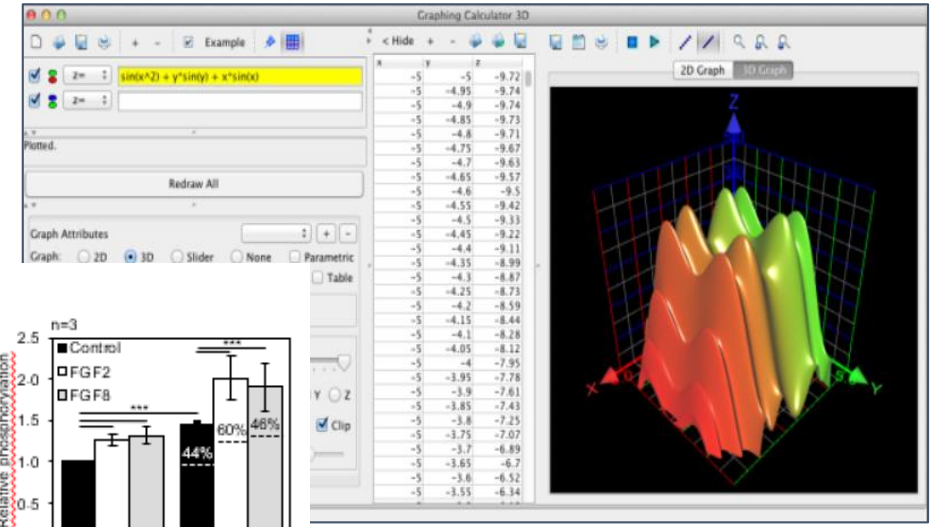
Graphing Calculator 3D

Example

< Hide

2D Graph 3D Graph

z= sin(x^2) + y*sin(y) + x*sin(x)

z=

Plotted.

Redraw All

Graph Attributes

Graph: 2D 3D Slider None Parametric

Table

Y Z

Clip

| x | y | z |
|---|---|---|
| -5 | -5 | -9.72 |
| -5 | -4.95 | -9.74 |
| -5 | -4.9 | -9.74 |
| -5 | -4.85 | -9.73 |
| -5 | -4.8 | -9.71 |
| -5 | -4.75 | -9.67 |
| -5 | -4.7 | -9.63 |
| -5 | -4.65 | -9.57 |
| -5 | -4.6 | -9.5 |
| -5 | -4.55 | -9.42 |
| -5 | -4.5 | -9.33 |
| -5 | -4.45 | -9.22 |
| -5 | -4.4 | -9.11 |
| -5 | -4.35 | -8.99 |
| -5 | -4.3 | -8.87 |
| -5 | -4.25 | -8.73 |
| -5 | -4.2 | -8.59 |
| -5 | -4.15 | -8.44 |
| -5 | -4.1 | -8.28 |
| -5 | -4.05 | -8.12 |
| -5 | -4 | -7.95 |
| -5 | -3.95 | -7.78 |
| -5 | -3.9 | -7.61 |
| -5 | -3.85 | -7.43 |
| -5 | -3.8 | -7.25 |
| -5 | -3.75 | -7.07 |
| -5 | -3.7 | -6.89 |
| -5 | -3.65 | -6.7 |
| -5 | -3.6 | -6.52 |
| -5 | -3.55 | -6.34 |

Z
X
Y

n=3
Control
FGF2
FGF8
***
***
44%
60%
46%
Relative phosphorylation
2.5
2.0
1.5
1.0
0.5